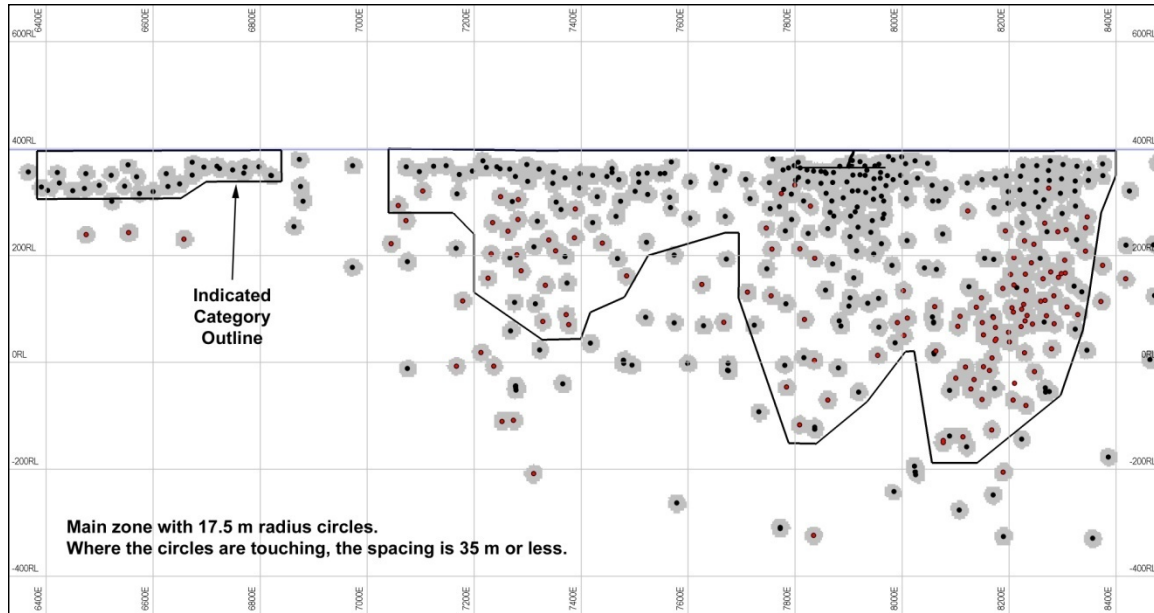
600RL 6400E 6600E 6800E 7000E 7200E 7400E 7600E 7800E 8000E 8200E 8400E 600RL

400RL 400RL

200RL 200RL

Indicated Category Outline

0RL 0RL

-200RL -200RL

Main zone with 17.5 m radius circles.
Where the circles are touching, the spacing is 35 m or less.

-400RL -400RL

6400E 6600E 6800E 7000E 7200E 7400E 7600E 7800E 8000E 8200E 8400E